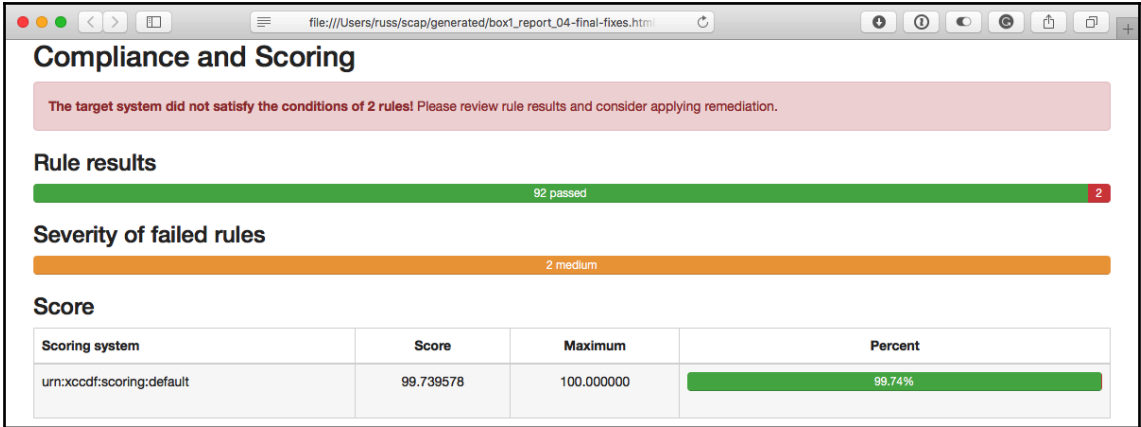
file:///Users/russ/scap/generated/box1_report_04-final-fixes.html

Compliance and Scoring

**The target system did not satisfy the conditions of 2 rules!** Please review rule results and consider applying remediation.

Rule results

92 passed 2

Severity of failed rules

2 medium

Score

| Scoring system | Score | Maximum | Percent |
|---|---|---|---|
| urn:xccdf:scoring:default | 99.739578 | 100.000000 | 99.74% |